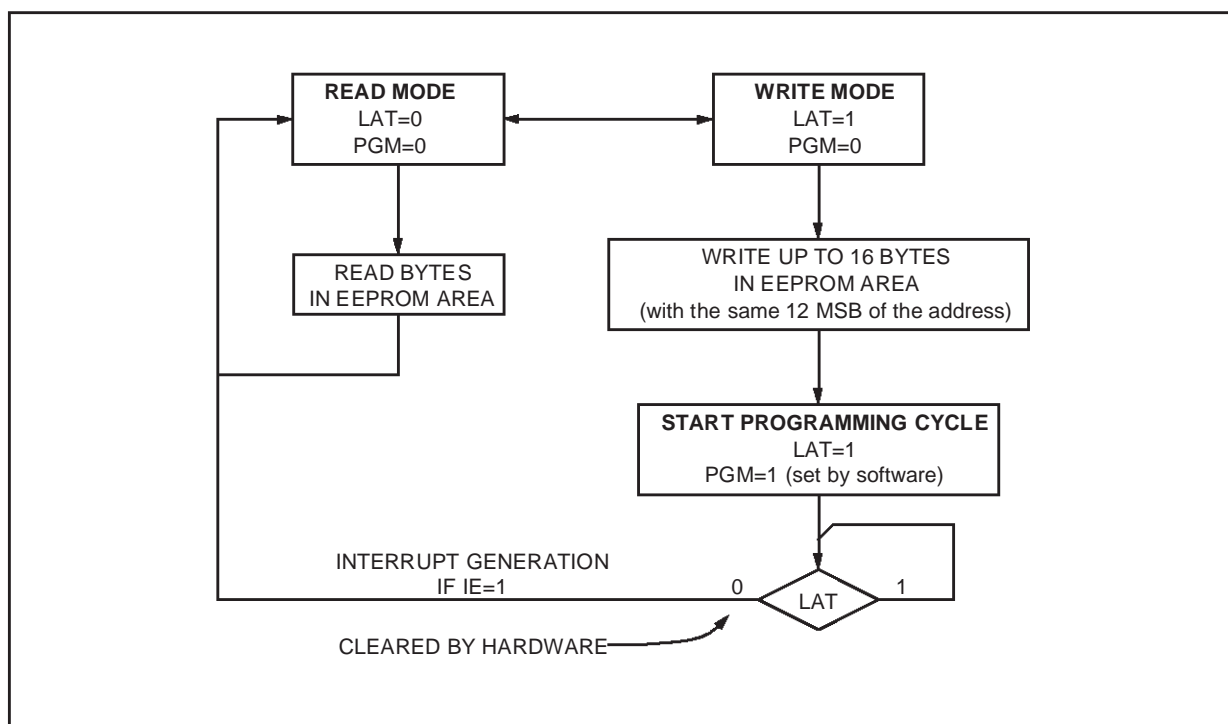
READ MODE
LAT=0
PGM=0

WRITE MODE
LAT=1
PGM=0

READ BYTES
IN EEPROM AREA

WRITE UP TO 16 BYTES
IN EEPROM AREA
(with the same 12 MSB of the address)

START PROGRAMMING CYCLE
LAT=1
PGM=1 (set by software)

INTERRUPT GENERATION
IF IE=1

0

LAT

1

CLEARED BY HARDWARE